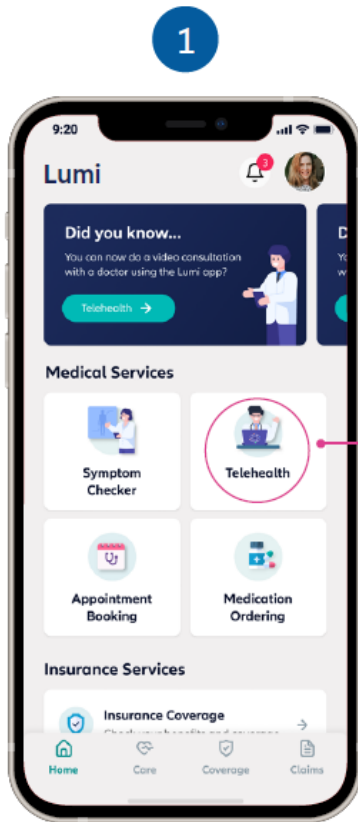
1

9:20

Lumi

3

Did you know...

You can now do a video consultation with a doctor using the Lumi app?

Telehealth →

D

Yo

w

Medical Services

Symptom Checker

Telehealth

Appointment Booking

Medication Ordering

Insurance Services

Insurance Coverage

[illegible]

→

Home

Care

Coverage

Claims